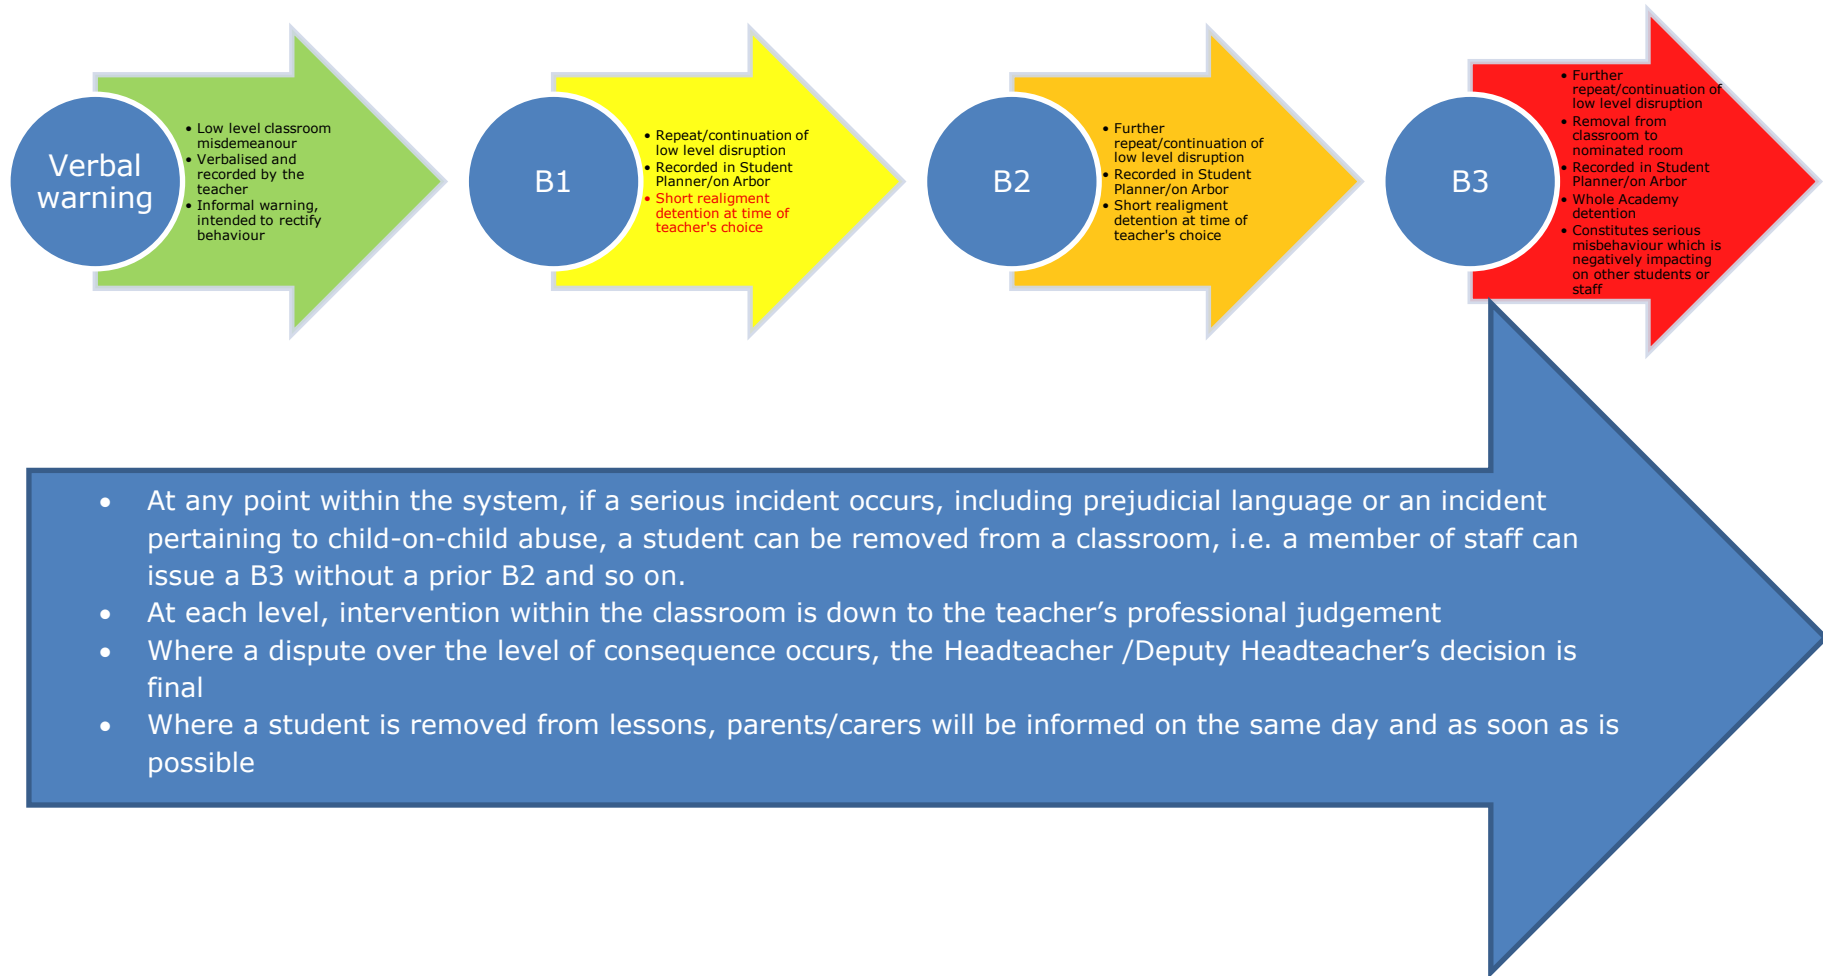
Verbal warning

- Low level classroom misdemeanour
- Verbalised and recorded by the teacher
- Informal warning, intended to rectify behaviour

B1

- Repeat/continuation of low level disruption
- Recorded in Student Planner/on Arbor
- Short realigment detention at time of teacher's choice

B2

- Further repeat/continuation of low level disruption
- Recorded in Student Planner/on Arbor
- Short realigment detention at time of teacher's choice

B3

- Further repeat/continuation of low level disruption
- Removal from classroom to nominated room
- Recorded in Student Planner/on Arbor
- Whole Academy detention
- Constitutes serious misbehaviour which is negatively impacting on other students or staff

- At any point within the system, if a serious incident occurs, including prejudicial language or an incident pertaining to child-on-child abuse, a student can be removed from a classroom, i.e. a member of staff can issue a B3 without a prior B2 and so on.
- At each level, intervention within the classroom is down to the teacher's professional judgement
- Where a dispute over the level of consequence occurs, the Headteacher /Deputy Headteacher's decision is final
- Where a student is removed from lessons, parents/carers will be informed on the same day and as soon as is possible